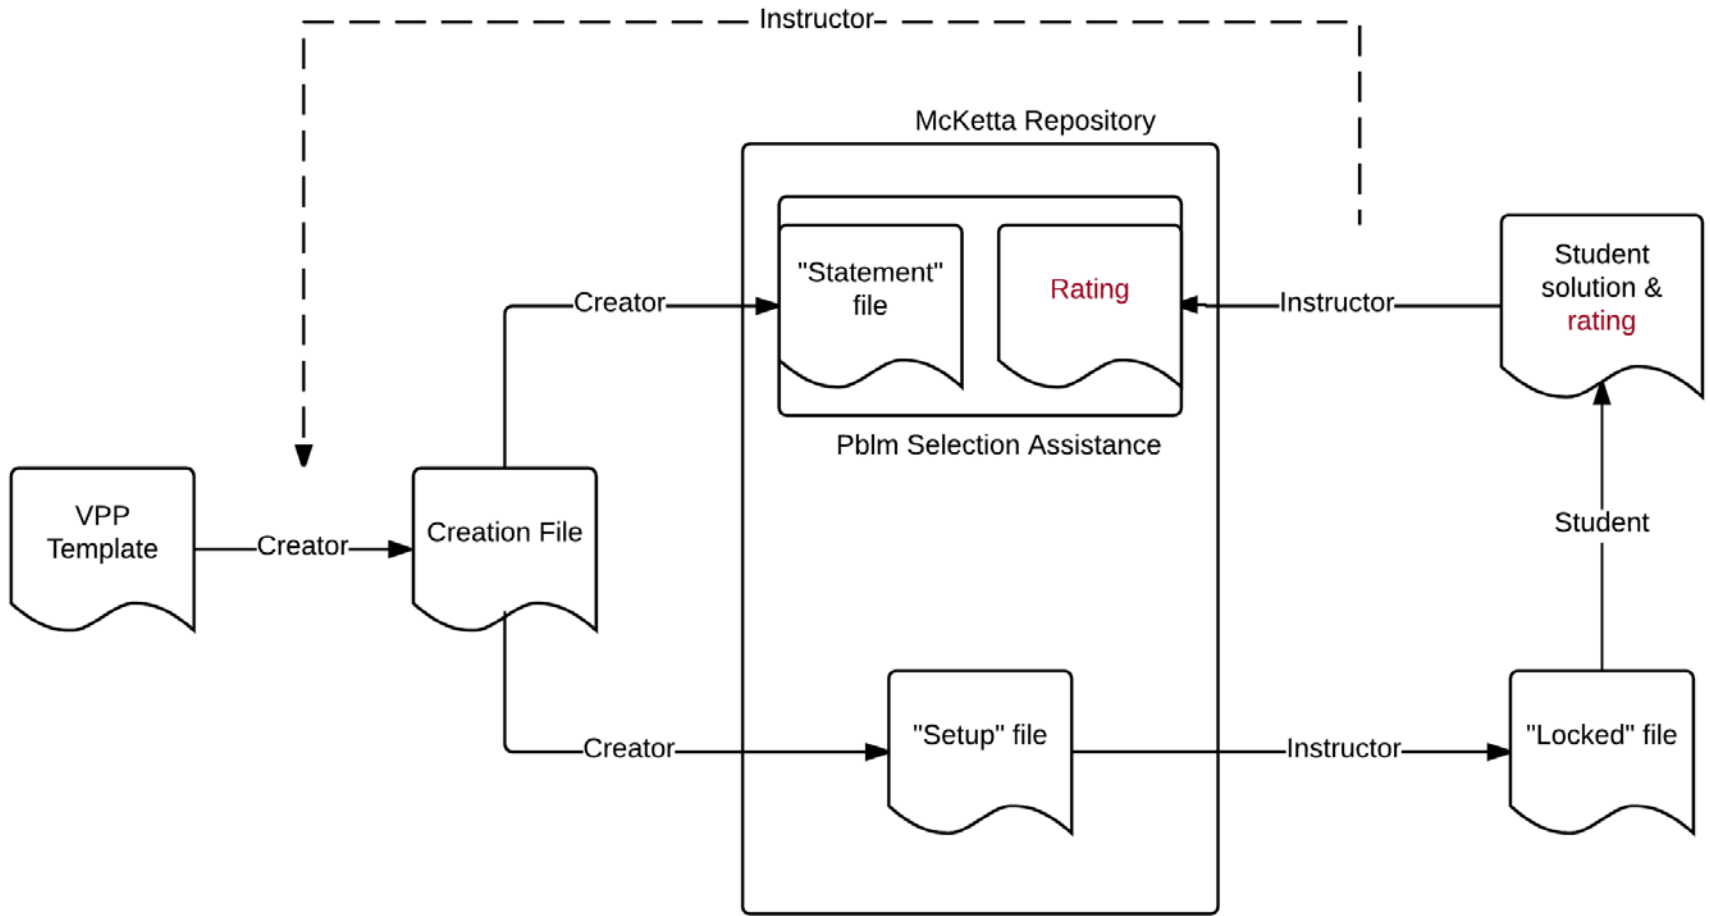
Instructor

McKetta Repository

"Statement" file

Rating

Creator

Instructor

Student solution & rating

Pblm Selection Assistance

VPP Template

Creator

Creation File

Student

Creator

"Setup" file

Instructor

"Locked" file